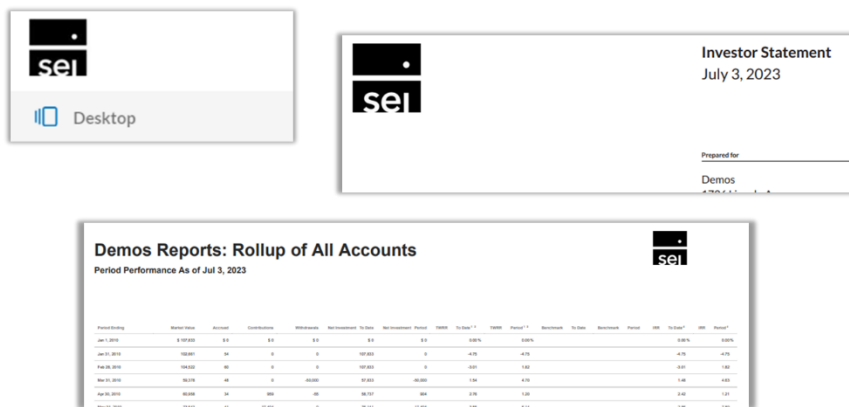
sei

Desktop

sei

Investor Statement
July 3, 2023

Prepared for

Demos

Demos Reports: Rollup of All Accounts
Period Performance As of Jul 3, 2023

sei

| Period Ending | Market Value | Accrued | Contributions | Withdrawals | Net Investment To Date | Net Investment Period | TWRR To Date | TWRR Period | Benchmark To Date | Benchmark Period | IRR To Date | IRR Period |
|---|---|---|---|---|---|---|---|---|---|---|---|---|
| Jan 1, 2015 | $ 107,833 | $ 0 | $ 0 | $ 0 | $ 0 | $ 0 | 0.00% | 0.00% | | | 0.00% | 0.00% |
| Jan 31, 2015 | 102,681 | 34 | 0 | 0 | 107,833 | 0 | -4.75 | -4.75 | | | -4.75 | -4.75 |
| Feb 28, 2015 | 104,532 | 60 | 0 | 0 | 107,833 | 0 | -3.01 | 1.82 | | | -3.01 | 1.82 |
| Mar 31, 2015 | 58,378 | 48 | 0 | -50,000 | 57,833 | -50,000 | 1.54 | 4.70 | | | 1.48 | 4.63 |
| Apr 30, 2015 | 60,846 | 34 | 865 | -80 | 58,737 | 904 | 2.76 | 1.20 | | | 2.40 | 1.21 |
| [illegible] | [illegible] | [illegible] | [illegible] | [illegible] | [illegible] | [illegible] | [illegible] | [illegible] | | | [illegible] | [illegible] |